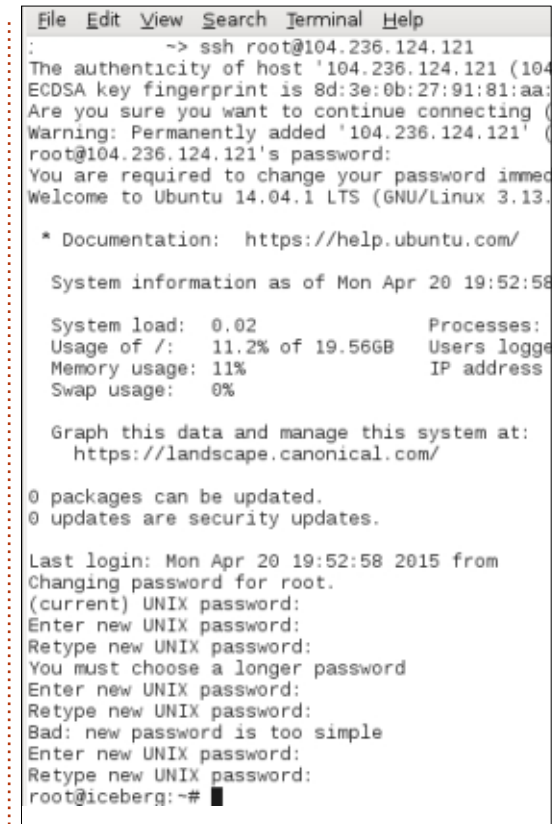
File Edit View Search Terminal Help
: ~> ssh root@104.236.124.121
The authenticity of host '104.236.124.121 (104
ECDSA key fingerprint is 8d:3e:0b:27:91:81:aa:
Are you sure you want to continue connecting (
Warning: Permanently added '104.236.124.121' (
root@104.236.124.121's password:
You are required to change your password immec
Welcome to Ubuntu 14.04.1 LTS (GNU/Linux 3.13.

* Documentation: https://help.ubuntu.com/

System information as of Mon Apr 20 19:52:58

System load: 0.02 Processes:
Usage of /: 11.2% of 19.56GB Users logge
Memory usage: 11% IP address
Swap usage: 0%

Graph this data and manage this system at:
https://landscape.canonical.com/

0 packages can be updated.
0 updates are security updates.

Last login: Mon Apr 20 19:52:58 2015 from
Changing password for root.
(current) UNIX password:
Enter new UNIX password:
Retype new UNIX password:
You must choose a longer password
Enter new UNIX password:
Retype new UNIX password:
Bad: new password is too simple
Enter new UNIX password:
Retype new UNIX password:
root@iceberg:~#